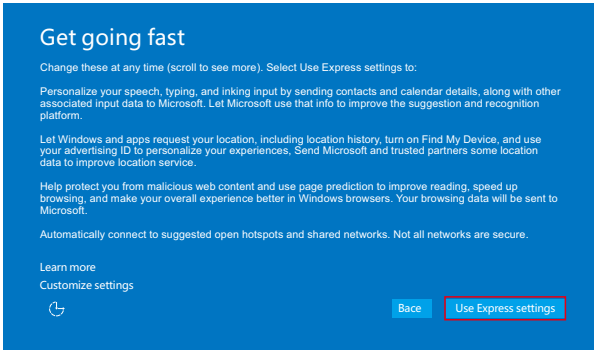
Get going fast

Change these at any time (scroll to see more). Select Use Express settings to:

Personalize your speech, typing, and inking input by sending contacts and calendar details, along with other associated input data to Microsoft. Let Microsoft use that info to improve the suggestion and recognition platform.

Let Windows and apps request your location, including location history, turn on Find My Device, and use your advertising ID to personalize your experiences, Send Microsoft and trusted partners some location data to improve location service.

Help protect you from malicious web content and use page prediction to improve reading, speed up browsing, and make your overall experience better in Windows browsers. Your browsing data will be sent to Microsoft.

Automatically connect to suggested open hotspots and shared networks. Not all networks are secure.

Learn more

Customize settings

Bace

Use Express settings